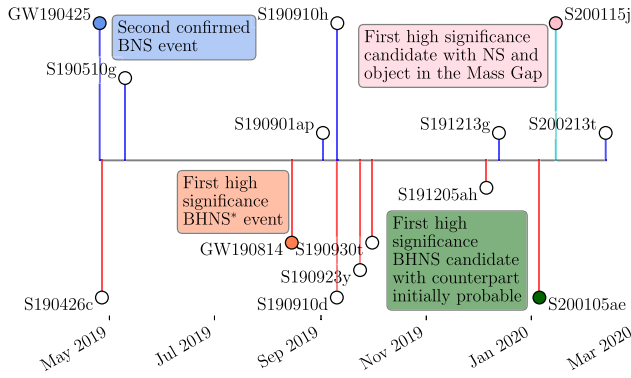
GW190425
Second confirmed BNS event
S190510g
S190910h
S190901ap
First high significance candidate with NS and object in the Mass Gap
S200115j
S191213g
S200213t
First high significance BHNS* event
S191205ah
GW190814
S190930t
First high significance BHNS candidate with counterpart initially probable
S190923y
S190426c
S190910d
S200105ae
May 2019
Jul 2019
Sep 2019
Nov 2019
Jan 2020
Mar 2020